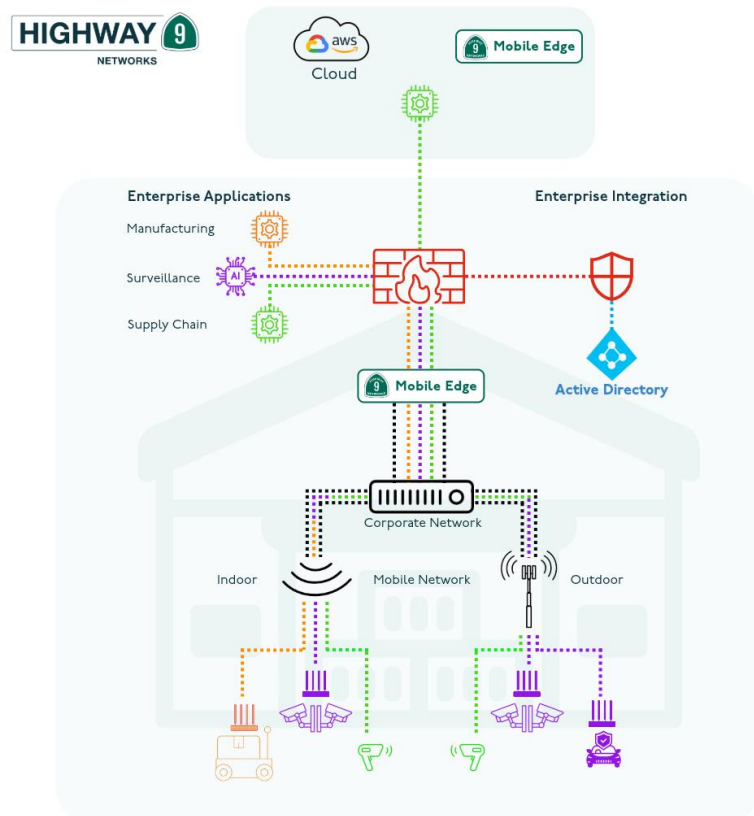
HIGHWAY 9
NETWORKS

aws
Cloud

9 Mobile Edge

Enterprise Applications

Enterprise Integration

Manufacturing

Surveillance

AI

Supply Chain

Active Directory

9 Mobile Edge

Corporate Network

Indoor

Mobile Network

Outdoor